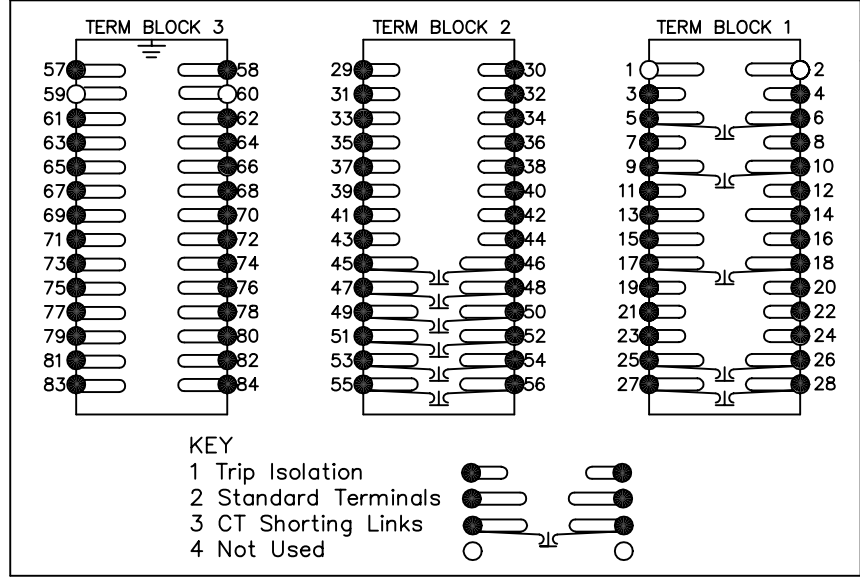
TERM BLOCK 3

57 58
59 60
61 62
63 64
65 66
67 68
69 70
71 72
73 74
75 76
77 78
79 80
81 82
83 84

TERM BLOCK 2

29 30
31 32
33 34
35 36
37 38
39 40
41 42
43 44
45 46
47 48
49 50
51 52
53 54
55 56

TERM BLOCK 1

1 2
3 4
5 6
7 8
9 10
11 12
13 14
15 16
17 18
19 20
21 22
23 24
25 26
27 28

KEY
1 Trip Isolation
2 Standard Terminals
3 CT Shorting Links
4 Not Used